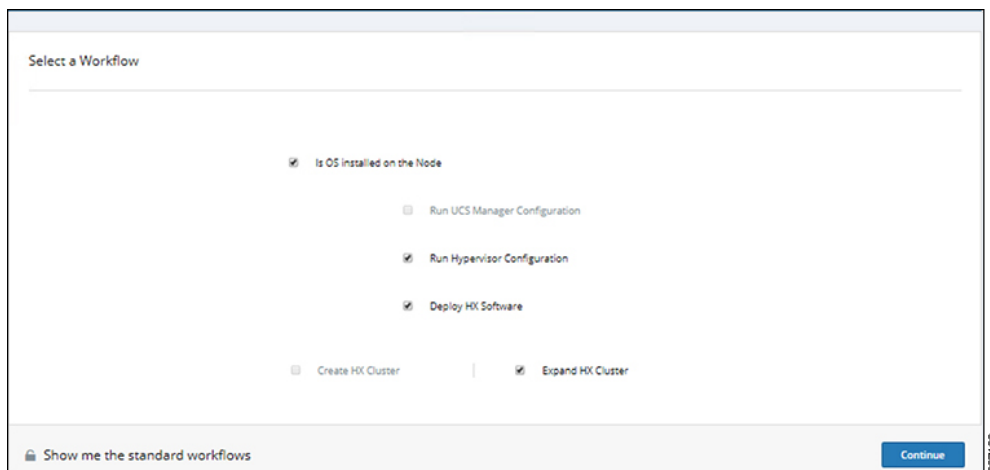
Select a Workflow

Is OS installed on the Node

Run UCS Manager Configuration

Run Hypervisor Configuration

Deploy HX Software

Create HX Cluster

Expand HX Cluster

Show me the standard workflows

Continue